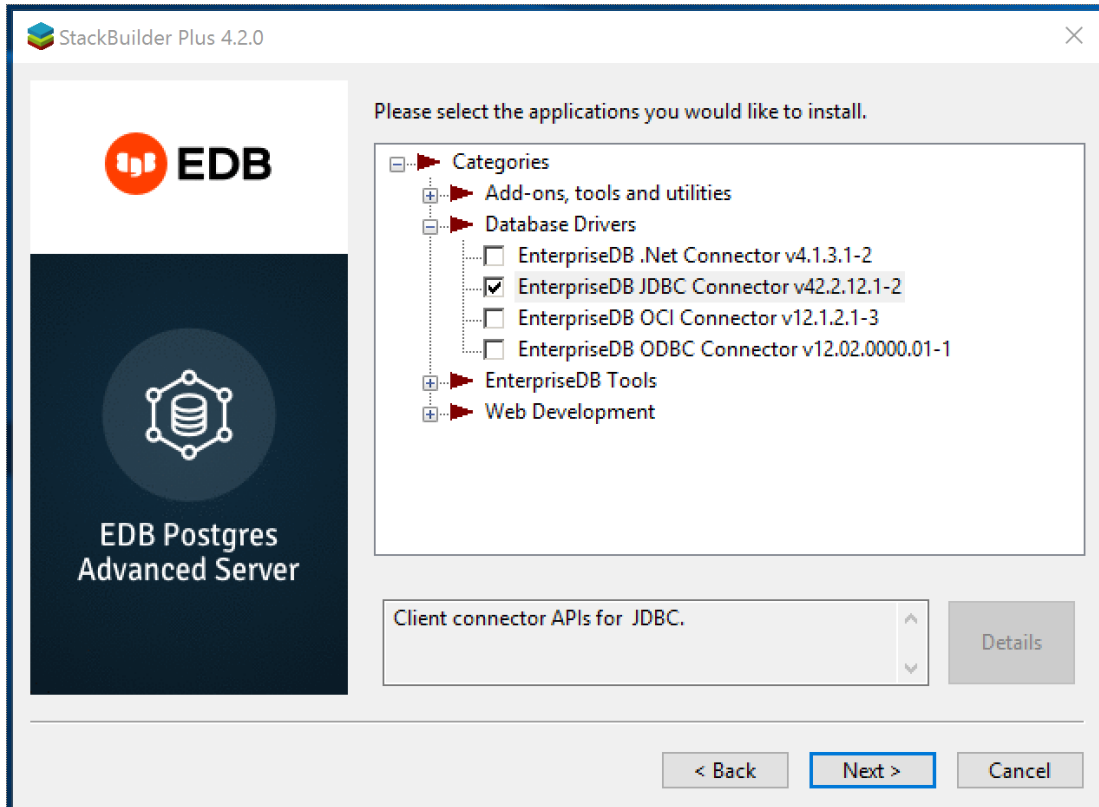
StackBuilder Plus 4.2.0

EDB

EDB Postgres Advanced Server

Please select the applications you would like to install.

Categories
Add-ons, tools and utilities
Database Drivers
EnterpriseDB .Net Connector v4.1.3.1-2
EnterpriseDB JDBC Connector v42.2.12.1-2
EnterpriseDB OCI Connector v12.1.2.1-3
EnterpriseDB ODBC Connector v12.02.0000.01-1
EnterpriseDB Tools
Web Development

Client connector APIs for JDBC.

Details

< Back
Next >
Cancel